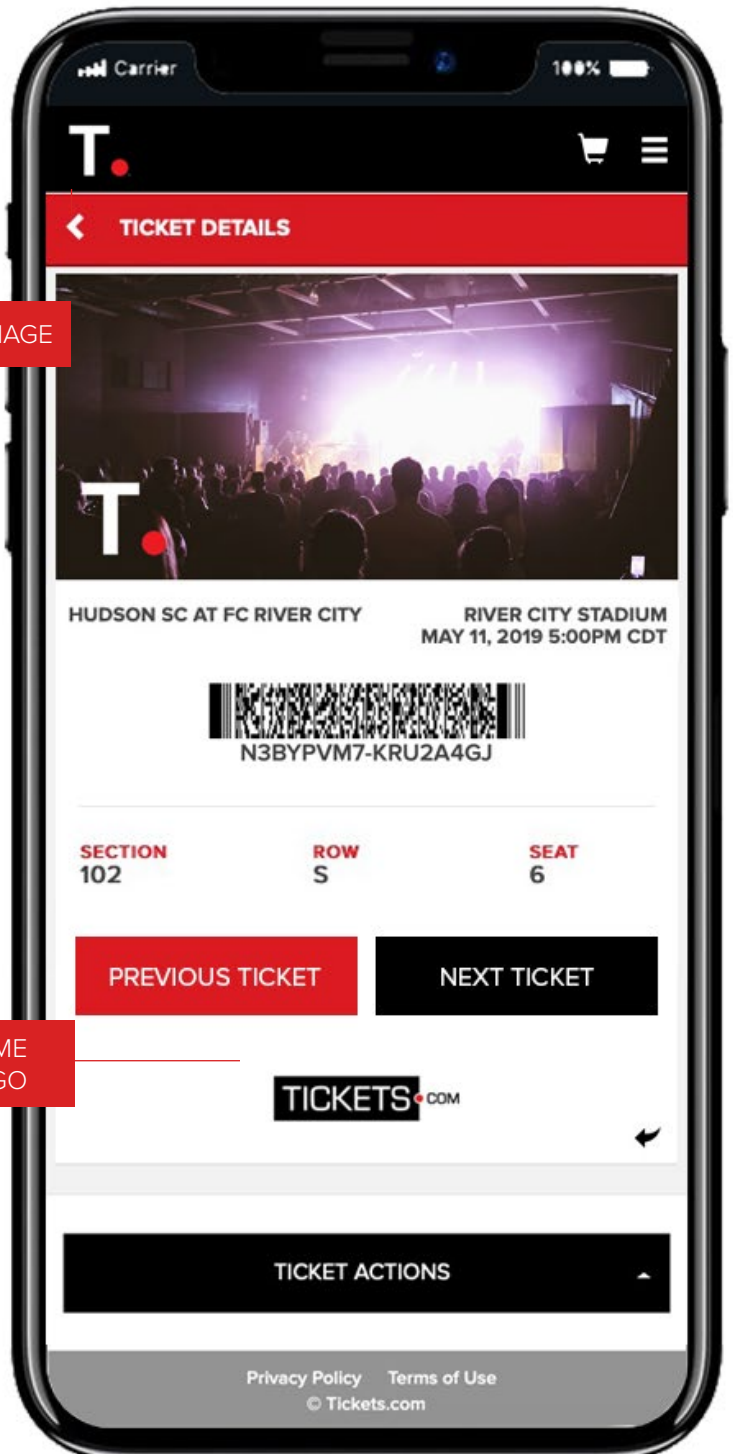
Carrier
100%

T.

TICKET DETAILS

IAGE

T.

HUDSON SC AT FC RIVER CITY

RIVER CITY STADIUM
MAY 11, 2019 5:00PM CDT

N3BYPVM7-KRU2A4GJ

SECTION
102

ROW
S

SEAT
6

PREVIOUS TICKET

NEXT TICKET

ME
GO

TICKETS.COM

TICKET ACTIONS

Privacy Policy Terms of Use
© Tickets.com